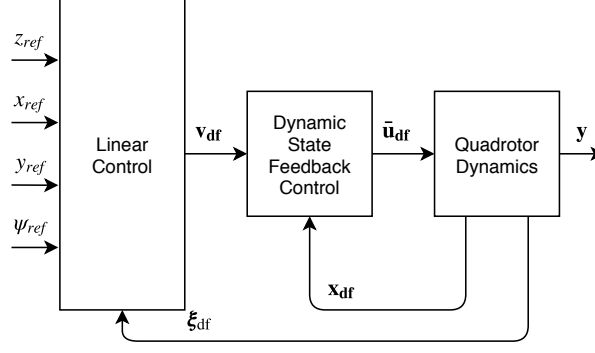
$z_{ref}$

$x_{ref}$

$y_{ref}$

$\psi_{ref}$

Linear Control

$\mathbf{v_{df}}$

Dynamic State Feedback Control

$\bar{\mathbf{u}}_{\mathbf{df}}$

Quadrotor Dynamics

$\mathbf{y}$

$\mathbf{x_{df}}$

$\boldsymbol{\xi}_{\mathrm{df}}$